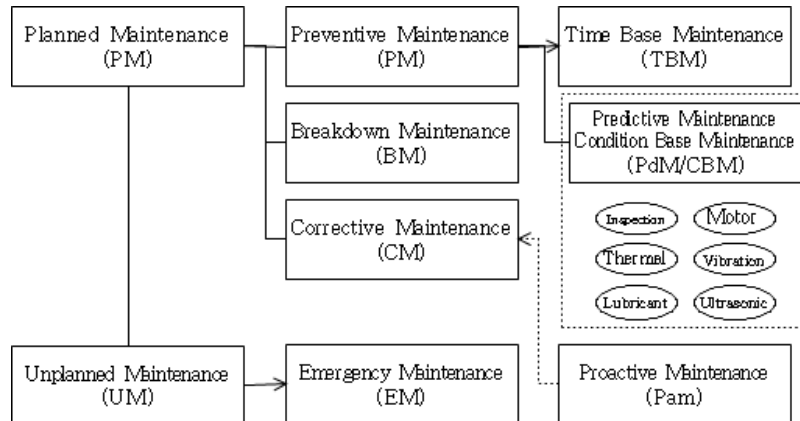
Planned Maintenance (PM)

Preventive Maintenance (PM)

Time Base Maintenance (TBM)

Breakdown Maintenance (BM)

Predictive Maintenance Condition Base Maintenance (PdM/CBM)

Corrective Maintenance (CM)

Inspection

Motor

Thermal

Vibration

Lubricant

Ultrasonic

Unplanned Maintenance (UM)

Emergency Maintenance (EM)

Proactive Maintenance (Pam)